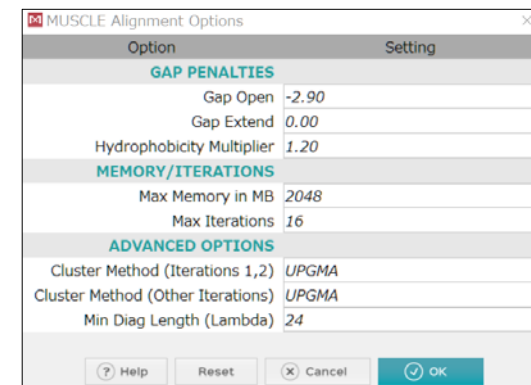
M MUSCLE Alignment Options

| Option | Setting |
|---|---|
| GAP PENALTIES | |
| Gap Open | -2.90 |
| Gap Extend | 0.00 |
| Hydrophobicity Multiplier | 1.20 |
| MEMORY/ITERATIONS | |
| Max Memory in MB | 2048 |
| Max Iterations | 16 |
| ADVANCED OPTIONS | |
| Cluster Method (Iterations 1,2) | UPGMA |
| Cluster Method (Other Iterations) | UPGMA |
| Min Diag Length (Lambda) | 24 |

? Help   Reset   Cancel   OK